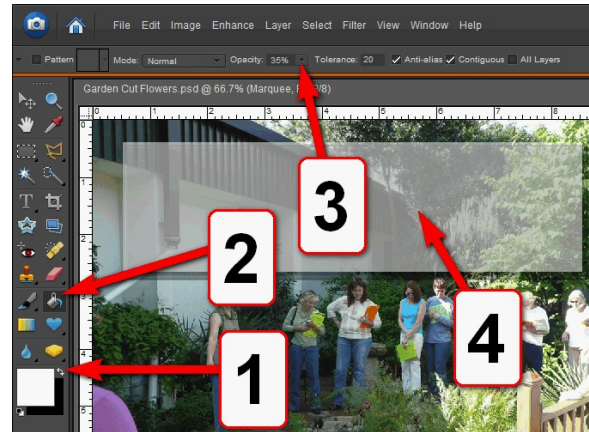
File Edit Image Enhance Layer Select Filter View Window Help

Pattern Mode: Normal Opacity: 35% Tolerance: 20 Anti-alias Contiguous All Layers

Garden Cut Flowers.psd @ 66.7% (Marquee, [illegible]/8)

3

2

4

1